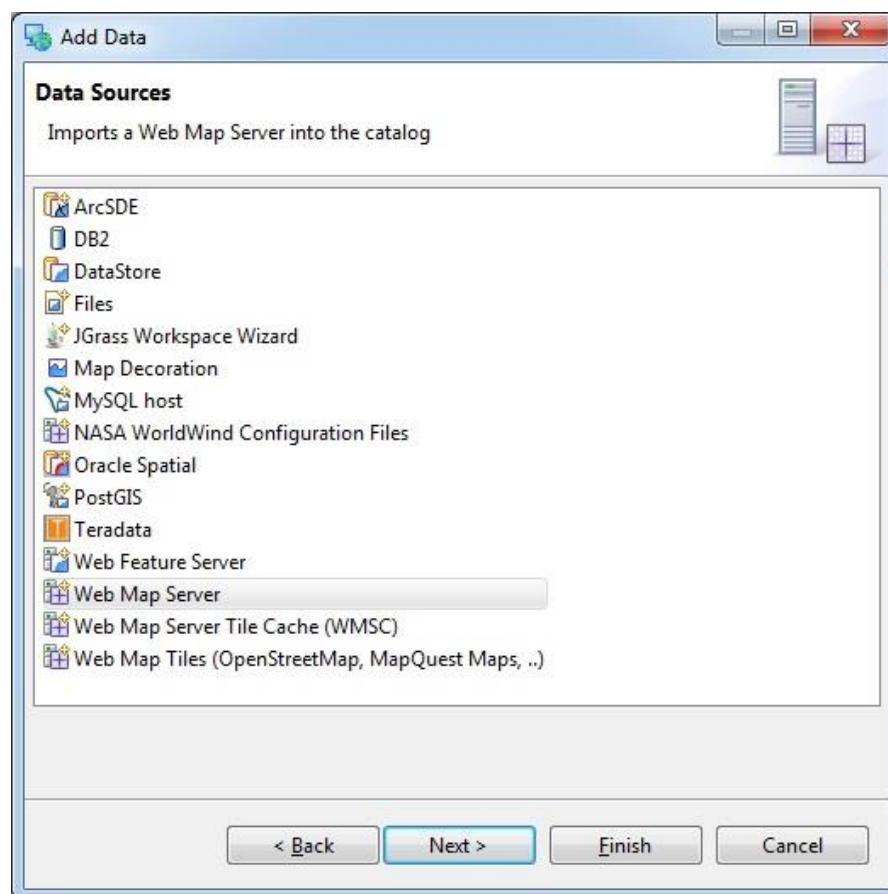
Add Data

Data Sources

Imports a Web Map Server into the catalog

ArcSDE
DB2
DataStore
Files
JGrass Workspace Wizard
Map Decoration
MySQL host
NASA WorldWind Configuration Files
Oracle Spatial
PostGIS
Teradata
Web Feature Server
Web Map Server
Web Map Server Tile Cache (WMSC)
Web Map Tiles (OpenStreetMap, MapQuest Maps, ..)

< Back
Next >
Finish
Cancel